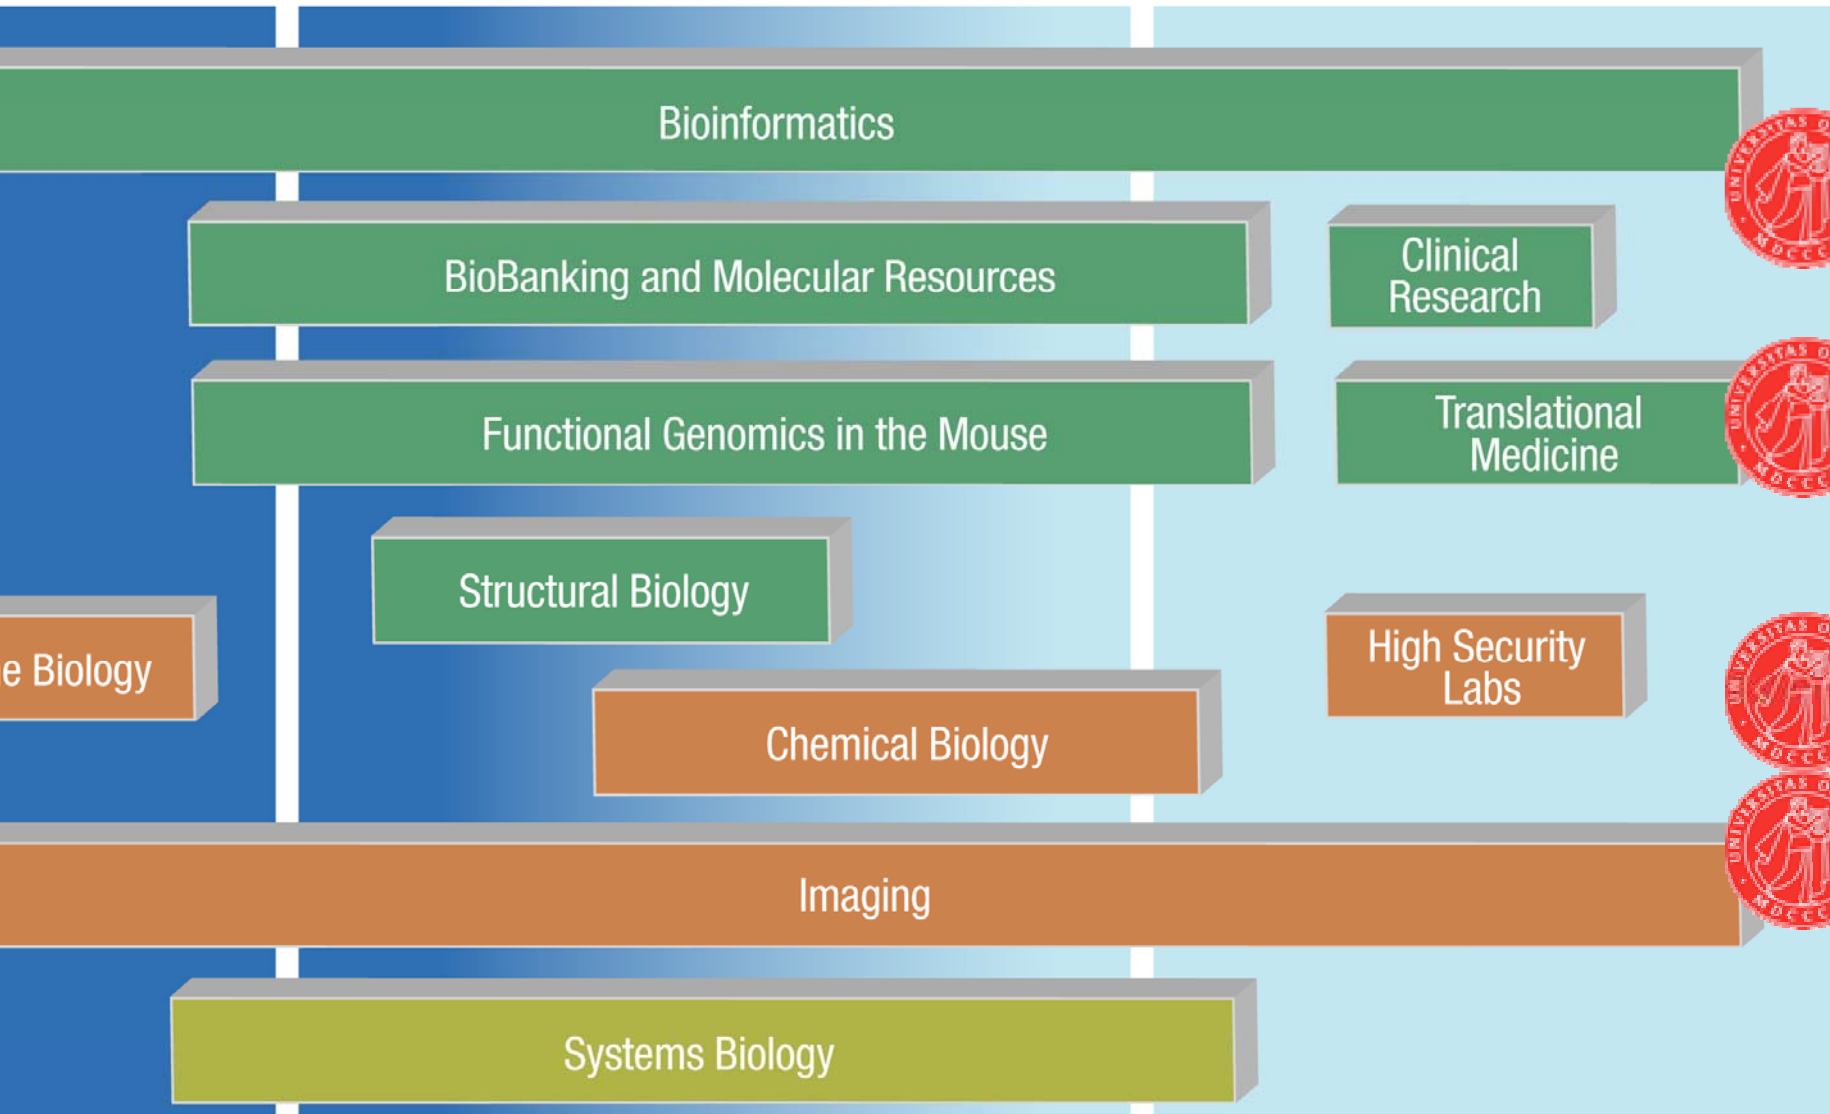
Bioinformatics

BioBanking and Molecular Resources

Clinical Research

Functional Genomics in the Mouse

Translational Medicine

Structural Biology

e Biology

High Security Labs

Chemical Biology

Imaging

Systems Biology